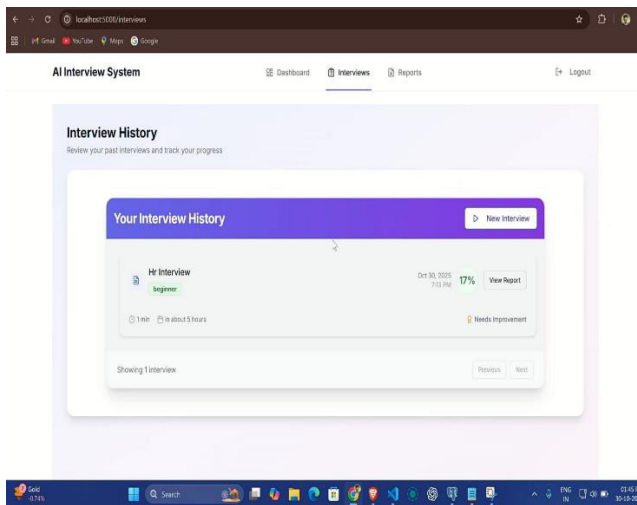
localhost:5000/interviews

Gmail YouTube Maps Google

AI Interview System

Dashboard Interviews Reports

Logout

Interview History

Review your past interviews and track your progress

Your Interview History

New Interview

Hr Interview

beginner

Oct 30, 2025 7:13 PM

17%

View Report

1 min in about 5 hours

Needs Improvement

Showing 1 interview

Previous Next

Gold -0.74%

Search

ENG IN

01:45 30-10-20